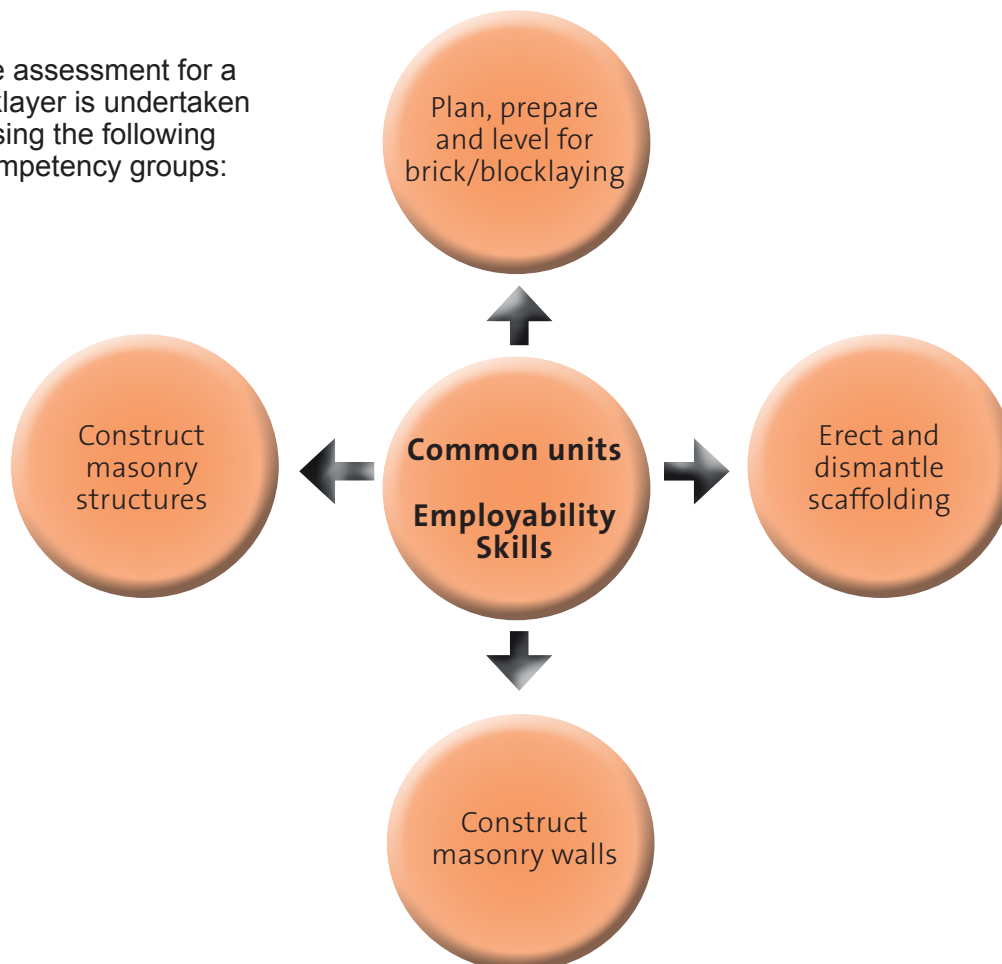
e assessment for a klayer is undertaken sing the following mpetency groups:

Plan, prepare and level for brick/blocklaying

Construct masonry structures

Common units

Employability Skills

Erect and dismantle scaffolding

Construct masonry walls